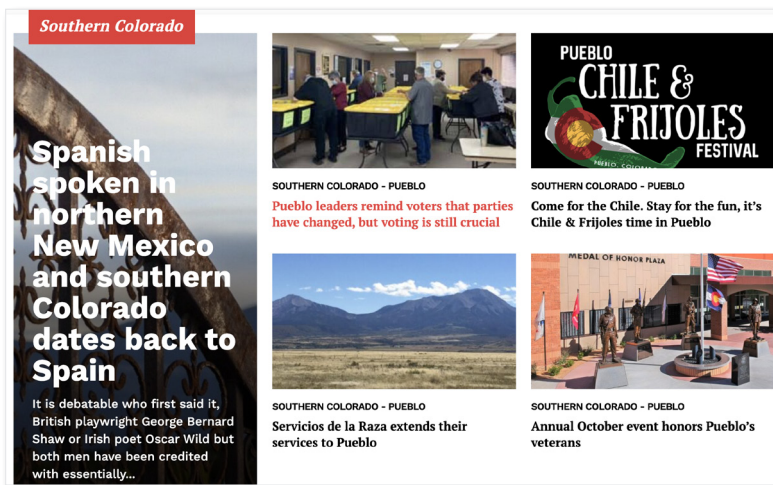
Southern Colorado

Spanish spoken in northern New Mexico and southern Colorado dates back to Spain

It is debatable who first said it, British playwright George Bernard Shaw or Irish poet Oscar Wild but both men have been credited with essentially...

SOUTHERN COLORADO - PUEBLO

Pueblo leaders remind voters that parties have changed, but voting is still crucial

PUEBLO CHILE & FRIJOLES FESTIVAL

SOUTHERN COLORADO - PUEBLO

Come for the Chile. Stay for the fun, it's Chile & Frijoles time in Pueblo

SOUTHERN COLORADO - PUEBLO

Servicios de la Raza extends their services to Pueblo

MEDAL OF HONOR PLAZA

SOUTHERN COLORADO - PUEBLO

Annual October event honors Pueblo's veterans